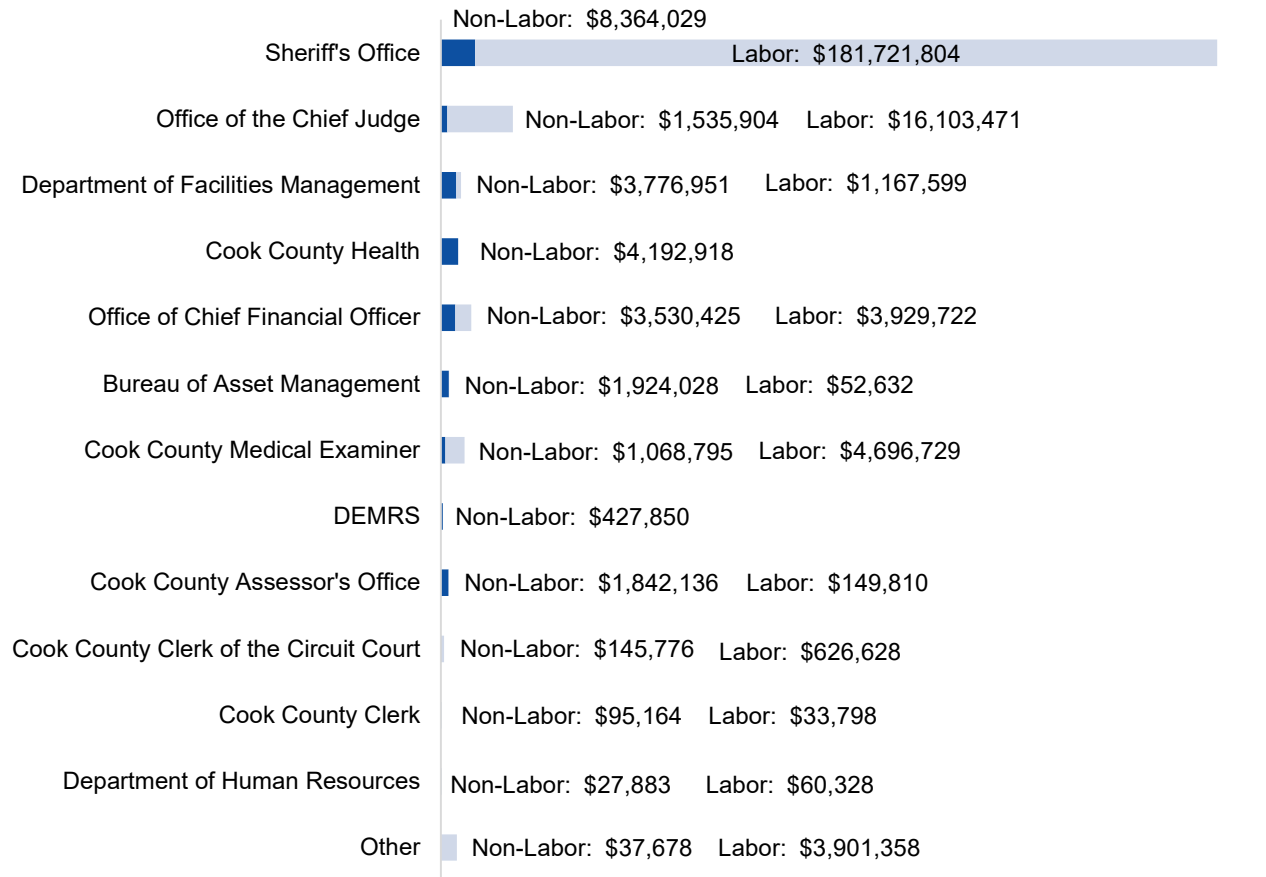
Sheriff's Office Non-Labor: $8,364,029 Labor: $181,721,804

Office of the Chief Judge Non-Labor: $1,535,904 Labor: $16,103,471

Department of Facilities Management Non-Labor: $3,776,951 Labor: $1,167,599

Cook County Health Non-Labor: $4,192,918

Office of Chief Financial Officer Non-Labor: $3,530,425 Labor: $3,929,722

Bureau of Asset Management Non-Labor: $1,924,028 Labor: $52,632

Cook County Medical Examiner Non-Labor: $1,068,795 Labor: $4,696,729

DEMRS Non-Labor: $427,850

Cook County Assessor's Office Non-Labor: $1,842,136 Labor: $149,810

Cook County Clerk of the Circuit Court Non-Labor: $145,776 Labor: $626,628

Cook County Clerk Non-Labor: $95,164 Labor: $33,798

Department of Human Resources Non-Labor: $27,883 Labor: $60,328

Other Non-Labor: $37,678 Labor: $3,901,358